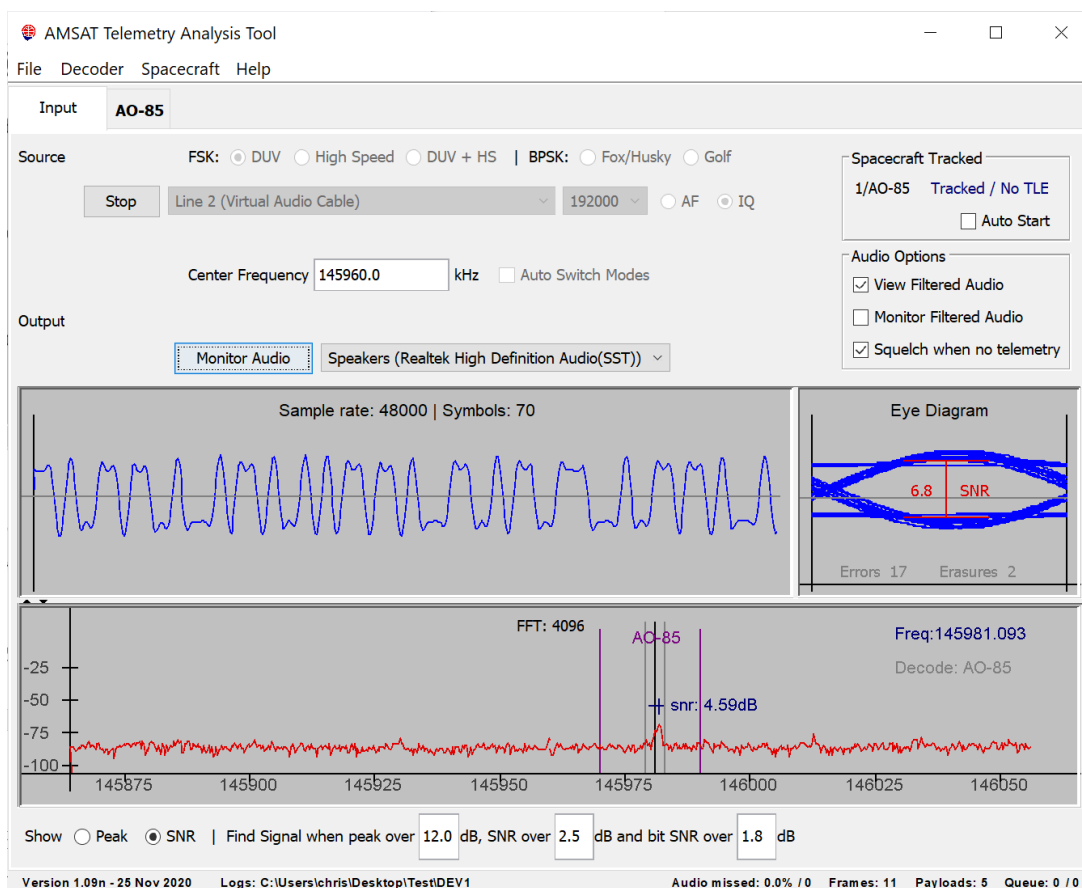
AMSAT Telemetry Analysis Tool

File Decoder Spacecraft Help

Input AO-85

Source FSK: DUV High Speed DUV + HS | BPSK: Fox/Husky Golf

Stop Line 2 (Virtual Audio Cable) 192000 AF IQ

Center Frequency 145960.0 kHz Auto Switch Modes

Output

Monitor Audio Speakers (Realtek High Definition Audio(SST))

Spacecraft Tracked
1/AO-85 Tracked / No TLE
Auto Start

Audio Options
View Filtered Audio
Monitor Filtered Audio
Squelch when no telemetry

Sample rate: 48000 | Symbols: 70

Eye Diagram
6.8 SNR
Errors 17 Erasures 2

FFT: 4096
AO-85
Freq:145981.093
Decode: AO-85
snr: 4.59dB
-25
-50
-75
-100
145875 145900 145925 145950 145975 146000 146025 146050

Show Peak SNR | Find Signal when peak over 12.0 dB, SNR over 2.5 dB and bit SNR over 1.8 dB

Version 1.09n - 25 Nov 2020 Logs: C:\Users\chris\Desktop\Test\DEV1 Audio missed: 0.0% / 0 Frames: 11 Payloads: 5 Queue: 0 / 0